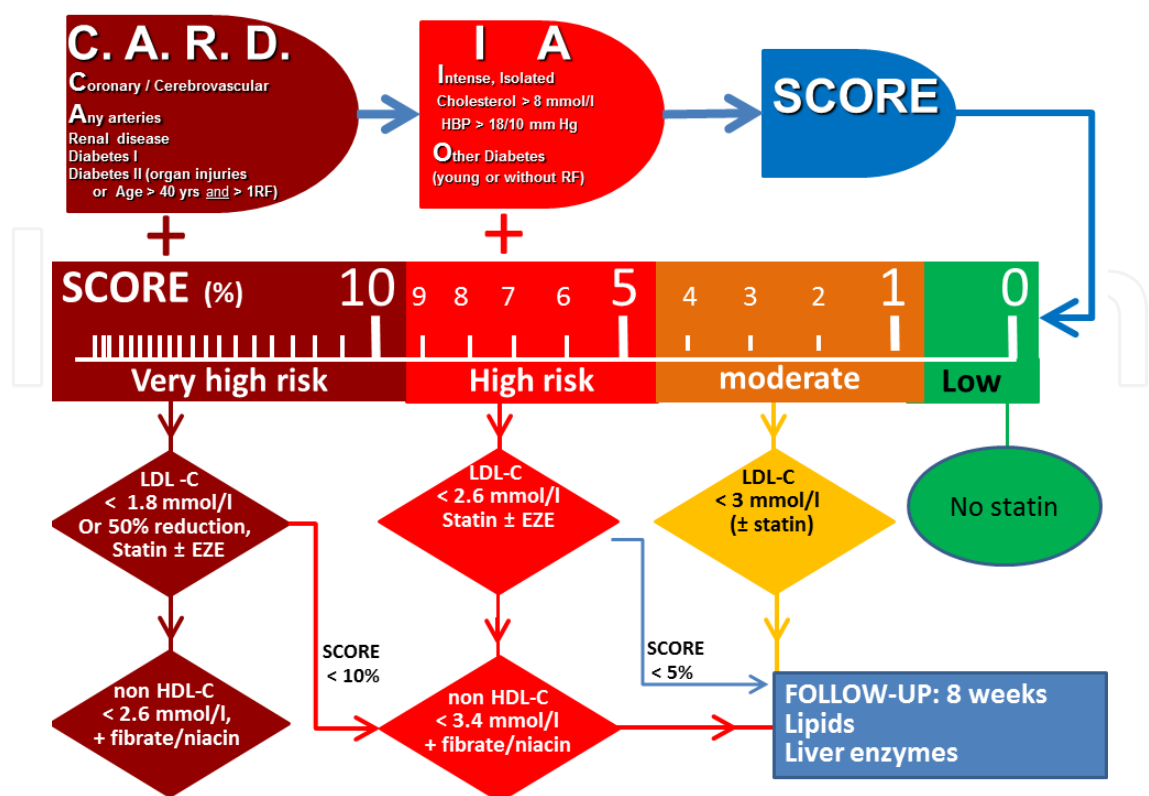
C. A. R. D.
Coronary / Cerebrovascular
Any arteries
Renal disease
Diabetes I
Diabetes II (organ injuries or Age > 40 yrs and > 1RF)

I A
Intense, Isolated
Cholesterol > 8 mmol/l
HBP > 18/10 mm Hg
Other Diabetes
(young or without RF)

SCORE

+

+

SCORE (%) 10 9 8 7 6 5 4 3 2 1 0

Very high risk
High risk
moderate
Low

LDL -C
< 1.8 mmol/l
Or 50% reduction,
Statin ± EZE

LDL-C
< 2.6 mmol/l
Statin ± EZE

LDL-C
< 3 mmol/l
(± statin)

No statin

SCORE
< 10%

SCORE
< 5%

non HDL-C
< 2.6 mmol/l,
+ fibrate/niacin

non HDL-C
< 3.4 mmol/l
+ fibrate/niacin

FOLLOW-UP: 8 weeks
Lipids
Liver enzymes